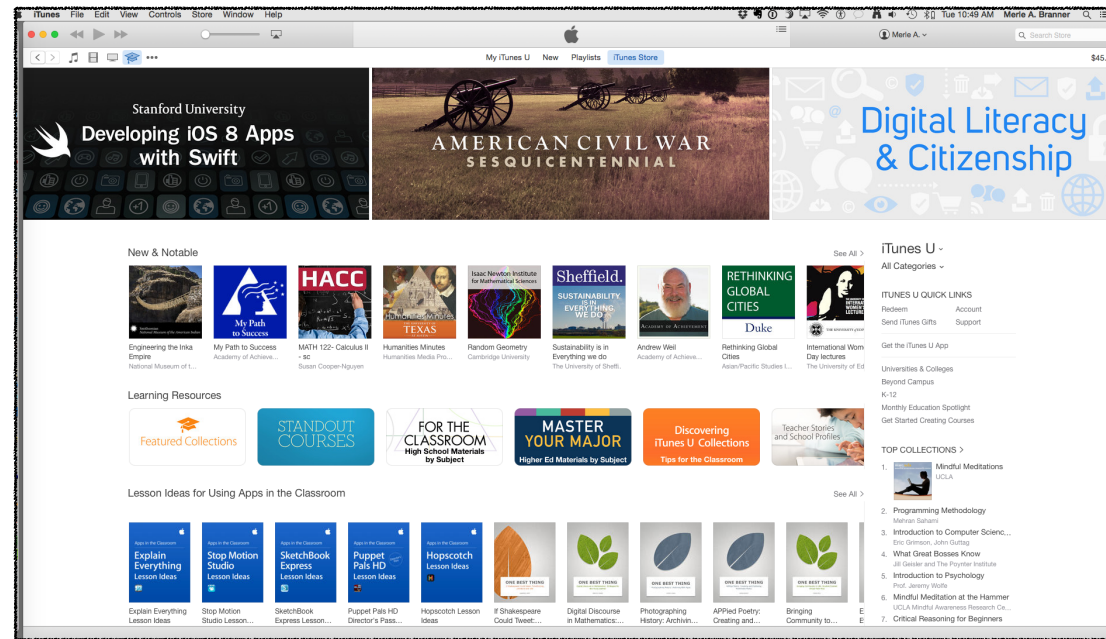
iTunes File Edit View Controls Store Window Help

Tue 10:49 AM Merle A. Branner

Merle A.

Search Store

My iTunes U New Playlists iTunes Store

$45.

Stanford University

Developing iOS 8 Apps with Swift

AMERICAN CIVIL WAR SESQUICENTENNIAL

Digital Literacy & Citizenship

New & Notable

See All >

Engineering the Inka Empire
National Museum of t...

My Path to Success
Academy of Achieve...

MATH 122- Calculus II - sc
Susan Cooper-Nguyen

Humanities Minutes
Humanities Media Pro...

Random Geometry
Cambridge University

Sustainability is in Everything we do
The University of Sheffi...

Andrew Weil
Academy of Achieve...

Rethinking Global Cities
Asian/Pacific Studies I...

International Women's Day lectures
The University of Ed

HACC

Isaac Newton Institute for Mathematical Sciences

Sheffield.

SUSTAINABILITY IS IN EVERYTHING WE DO

ACADEMY OF ACHIEVEMENT

RETHINKING GLOBAL CITIES

Duke

My Path to Success

Humanities Minutes

TEXAS

Learning Resources

Featured Collections

STANDOUT COURSES

FOR THE CLASSROOM
High School Materials by Subject

MASTER YOUR MAJOR
Higher Ed Materials by Subject

Discovering iTunes U Collections
Tips for the Classroom

Teacher Stories and School Profiles

Lesson Ideas for Using Apps in the Classroom

See All >

Apps in the Classroom
Explain Everything
Lesson Ideas

Apps in the Classroom
Stop Motion Studio
Lesson Ideas

Apps in the Classroom
SketchBook Express
Lesson Ideas

Apps in the Classroom
Puppet Pals HD
Lesson Ideas

Apps in the Classroom
Hopscotch
Lesson Ideas

ONE BEST THING

ONE BEST THING

ONE BEST THING

ONE BEST THING

ONE BEST THING

Explain Everything Lesson Ideas

Stop Motion Studio Lesson...

SketchBook Express Lesson...

Puppet Pals HD Director's Pass...

Hopscotch Lesson Ideas

If Shakespeare Could Tweet:...

Digital Discourse in Mathematics:...

Photographing History: Archivin...

APPied Poetry: Creating and...

Bringing Community to...

iTunes U

All Categories

ITUNES U QUICK LINKS
Redeem
Account
Send iTunes Gifts
Support

Get the iTunes U App

Universities & Colleges
Beyond Campus
K-12
Monthly Education Spotlight
Get Started Creating Courses

TOP COLLECTIONS >
1. Mindful Meditations
UCLA
2. Programming Methodology
Mehran Sahami
3. Introduction to Computer Scienc...
Eric Grimson, John Guttag
4. What Great Bosses Know
Jill Geisler and The Poynter Institute
5. Introduction to Psychology
Prof. Jeremy Wolfe
6. Mindful Meditation at the Hammer
UCLA Mindful Awareness Research Ce...
7. Critical Reasoning for Beginners